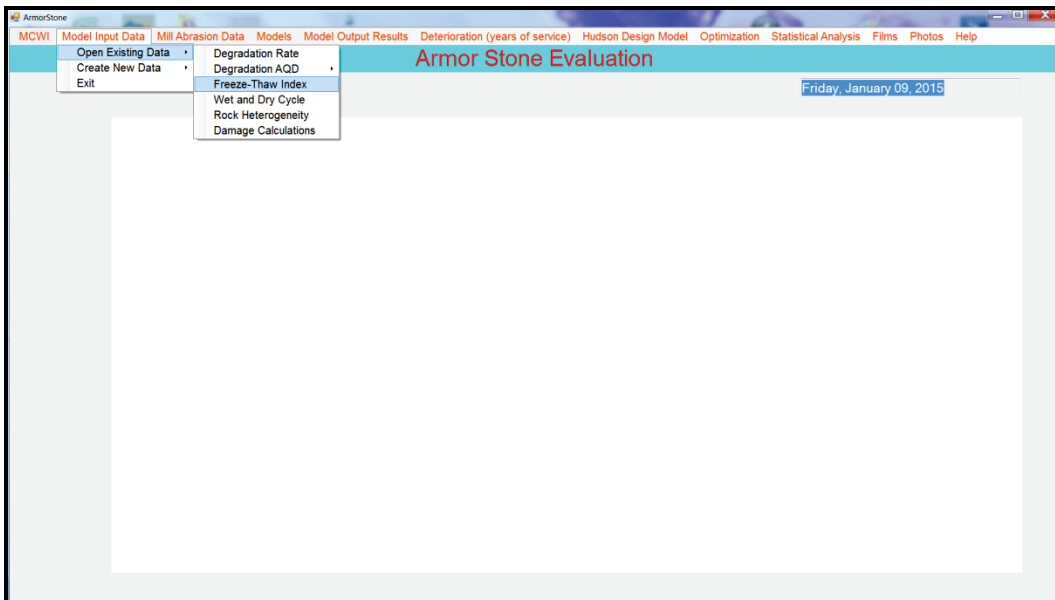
ArmorStone

MCWI Model Input Data Mill Abrasion Data Models Model Output Results Deterioration (years of service) Hudson Design Model Optimization Statistical Analysis Films Photos Help

Open Existing Data
Create New Data
Exit

Degradation Rate
Degradation AQD
Freeze-Thaw Index
Wet and Dry Cycle
Rock Heterogeneity
Damage Calculations

Armor Stone Evaluation

Friday, January 09, 2015